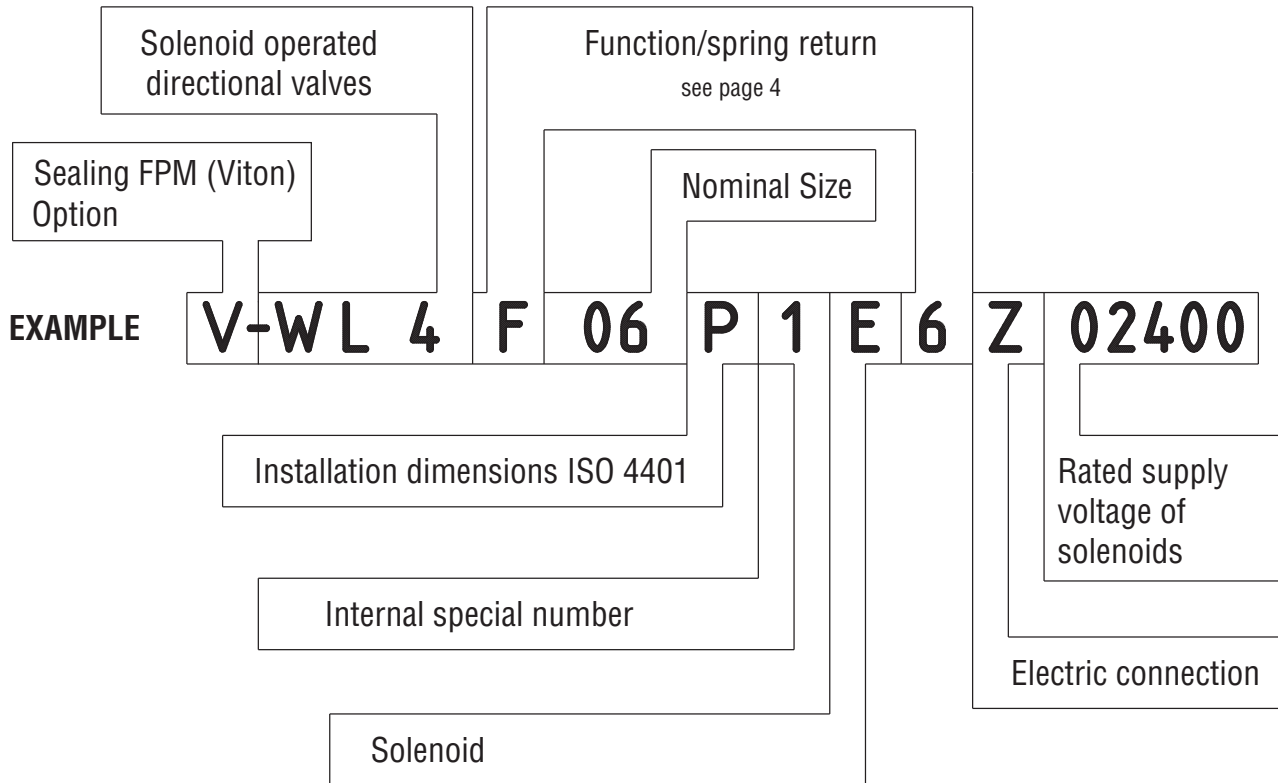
Solenoid operated directional valves

Function/spring return

see page 4

Sealing FPM (Viton) Option

Nominal Size

EXAMPLE

| V | -WL 4 | F | 06 | P | 1 | E | 6 | Z | 02400 |
|---|---|---|---|---|---|---|---|---|---|

Installation dimensions ISO 4401

Rated supply voltage of solenoids

Internal special number

Electric connection

Solenoid